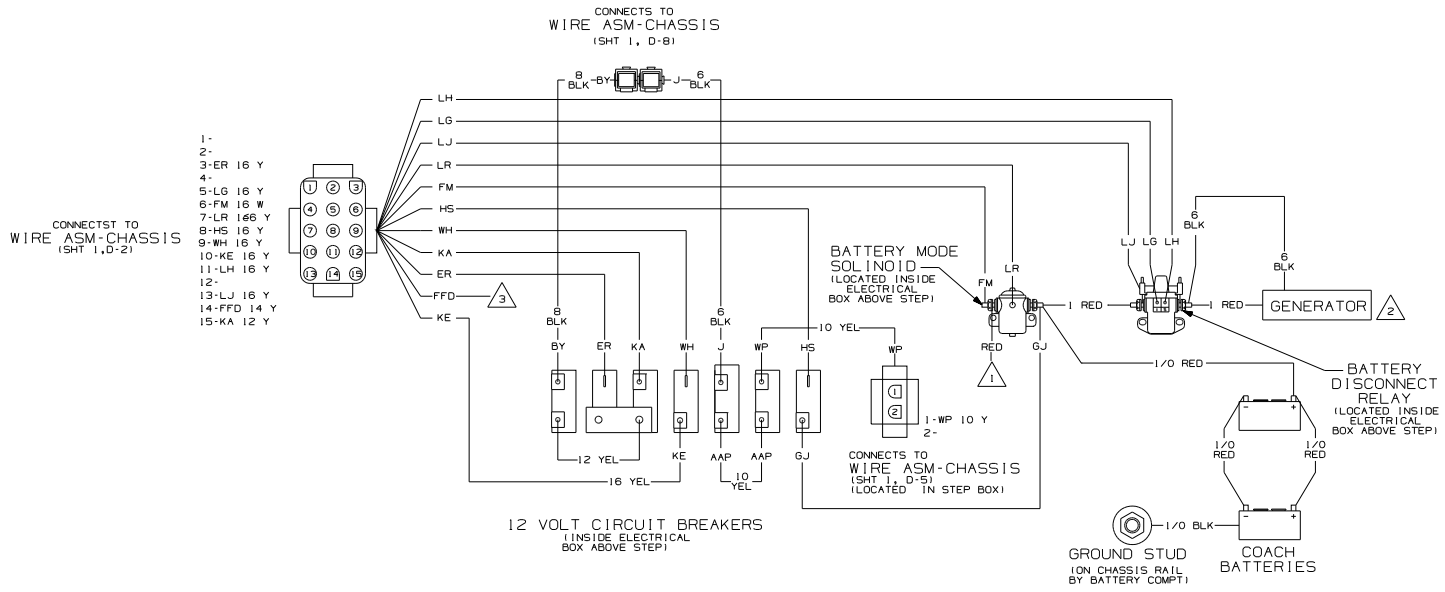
CONNECTS TO
WIRE ASM-CHASSIS
(SHT 1, D-8)

8 BLK -BY- -J- 6 BLK

LH
LG
LJ
LR
FM
HS
WH
KA
ER
FFD 3
KE

1-
2-
3-ER 16 Y
4-
5-LG 16 Y
6-FM 16 W
7-LR 16 Y
8-HS 16 Y
9-WH 16 Y
10-KE 16 Y
11-LH 16 Y
12-
13-LJ 16 Y
14-FFD 14 Y
15-KA 12 Y

CONNECTST TO
WIRE ASM-CHASSIS
(SHT 1,D-2)

1 2 3
4 5 6
7 8 9
10 11 12
13 14 15

8 BLK
BY
ER
KA
WH
6 BLK
J
WP
10 YEL
HS
WP

1
2
1-WP 10 Y
2-

12 YEL
KE
AAP
AAP
10 YEL
GJ
16 YEL

CONNECTS TO
WIRE ASM-CHASSIS
(SHT 1, D-5)
(LOCATED IN STEP BOX)

12 VOLT CIRCUIT BREAKERS
(INSIDE ELECTRICAL BOX ABOVE STEP)

BATTERY MODE
SOLINOID
(LOCATED INSIDE ELECTRICAL BOX ABOVE STEP)
FM
LR
RED
1
GJ
1 RED

LJ LG LH
6 BLK
6 BLK
1 RED
GENERATOR 2

BATTERY
DISCONNECT
RELAY
(LOCATED INSIDE ELECTRICAL BOX ABOVE STEP)

1/0 RED
1/0 RED
1/0 RED

1/0 BLK
GROUND STUD
(ON CHASSIS RAIL BY BATTERY COMPT)

COACH
BATTERIES